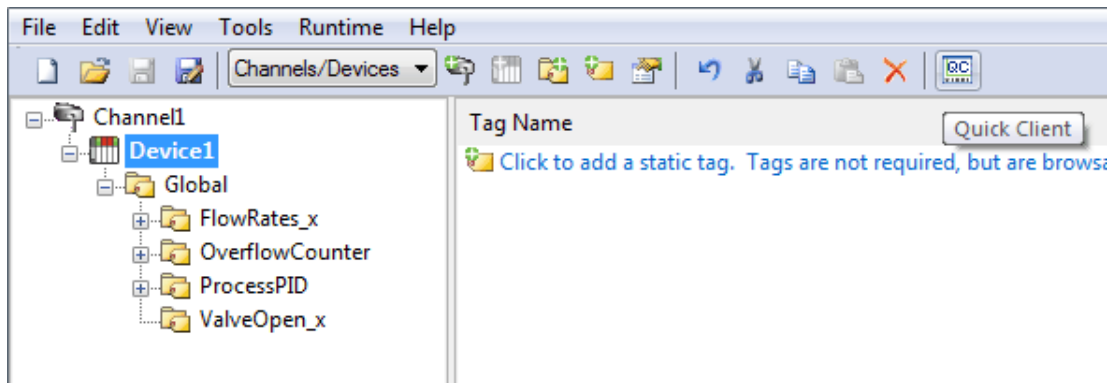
File Edit View Tools Runtime Help

Channels/Devices

QC

Channel1
Device1
Global
FlowRates_x
OverflowCounter
ProcessPID
ValveOpen_x

Tag Name

Quick Client

Click to add a static tag. Tags are not required, but are browsa